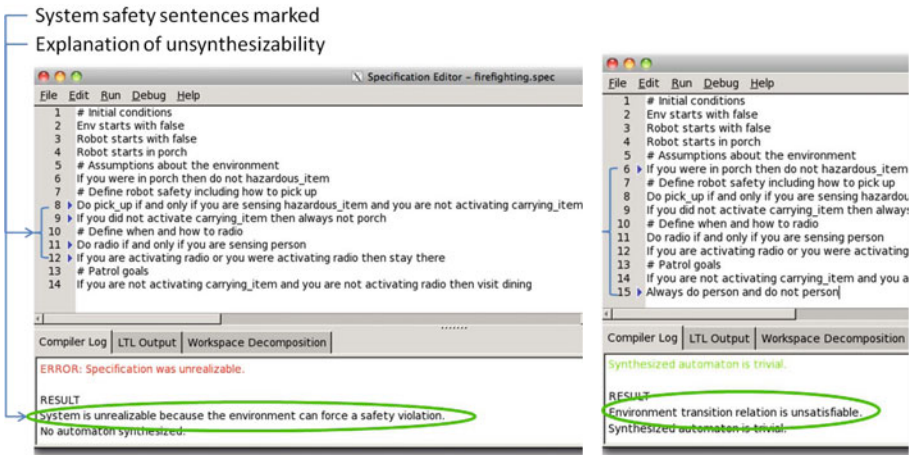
System safety sentences marked
Explanation of unsynthesizability

Specification Editor – firefighting.spec

File Edit Run Debug Help

1 # Initial conditions
2 Env starts with false
3 Robot starts with false
4 Robot starts in porch
5 # Assumptions about the environment
6 If you were in porch then do not hazardous_item
7 # Define robot safety including how to pick up
8 Do pick_up if and only if you are sensing hazardous_item and you are not activating carrying_item
9 If you did not activate carrying_item then always not porch
10 # Define when and how to radio
11 Do radio if and only if you are sensing person
12 If you are activating radio or you were activating radio then stay there
13 # Patrol goals
14 If you are not activating carrying_item and you are not activating radio then visit dining

Compiler Log | LTL Output | Workspace Decomposition

ERROR: Specification was unrealizable.

RESULT
System is unrealizable because the environment can force a safety violation.
No automaton synthesized.

File Edit Run Debug Help

1 # Initial conditions
2 Env starts with false
3 Robot starts with false
4 Robot starts in porch
5 # Assumptions about the environment
6 If you were in porch then do not hazardous_item
7 # Define robot safety including how to pick up
8 Do pick_up if and only if you are sensing hazardou
9 If you did not activate carrying_item then alway
10 # Define when and how to radio
11 Do radio if and only if you are sensing person
12 If you are activating radio or you were activating
13 # Patrol goals
14 If you are not activating carrying_item and you a
15 Always do person and do not person

Compiler Log | LTL Output | Workspace Decomposition

Synthesized automaton is trivial.

RESULT
Environment transition relation is unsatisfiable.
Synthesized automaton is trivial.